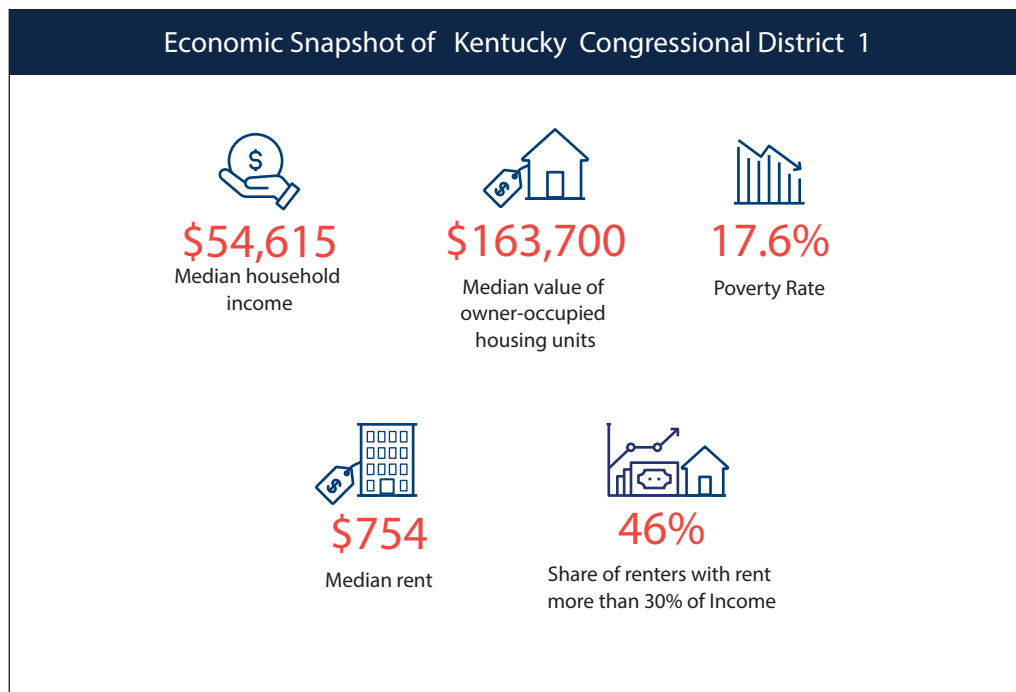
Economic Snapshot of Kentucky Congressional District 1

$

$54,615
Median household income

$

$163,700
Median value of owner-occupied housing units

17.6%
Poverty Rate

$

$754
Median rent

46%
Share of renters with rent more than 30% of Income